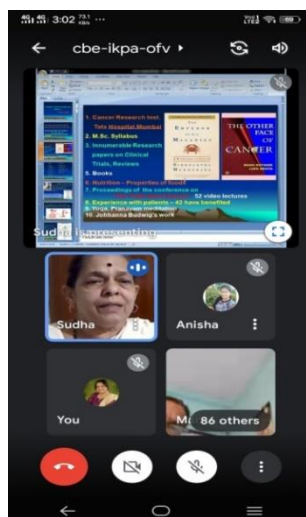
3:02

cbe-ikpa-ofv

1. Cancer Research Inst. Tata Hospital Mumbai
2. M.Sc. Syllabus
3. Innumerable Research papers on Clinical Trials, Reviews
4. Books
5. Nutrition – Properties of food
6. Proceedings of the conference on
52 video lectures
8. Experience with patients – 42 have benefited
9. Yoga, Pranayam meditation
10. Johhanna Budwig's work

THE OTHER FACE OF CANCER

Sudha is presenting

Sudha
Anisha
You
86 others